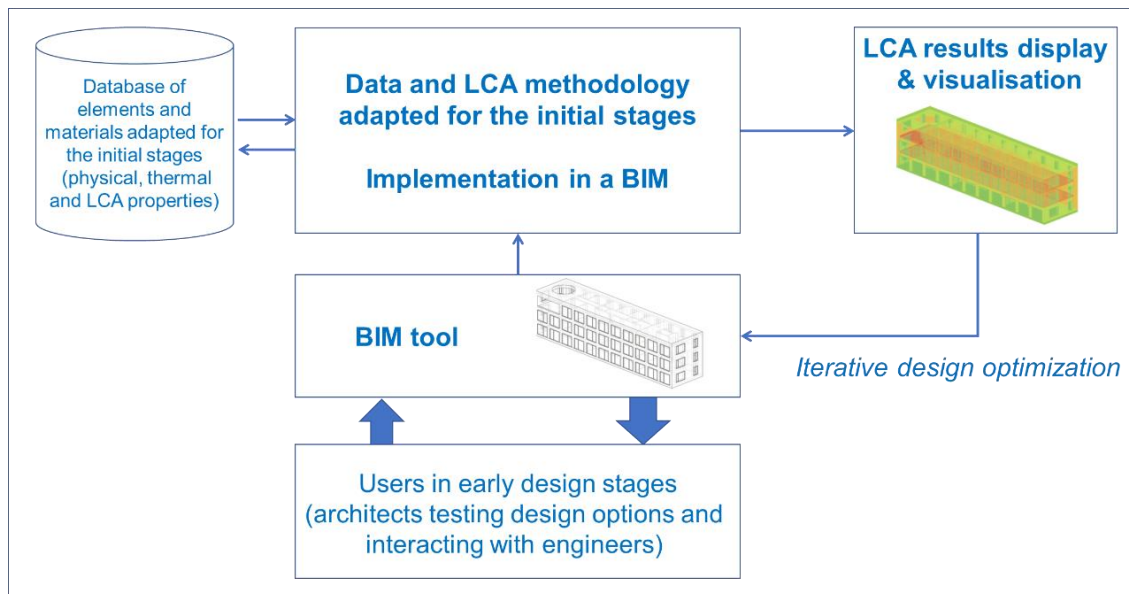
Database of elements and materials adapted for the initial stages (physical, thermal and LCA properties)

Data and LCA methodology adapted for the initial stages

Implementation in a BIM

LCA results display & visualisation

BIM tool

Iterative design optimization

Users in early design stages (architects testing design options and interacting with engineers)